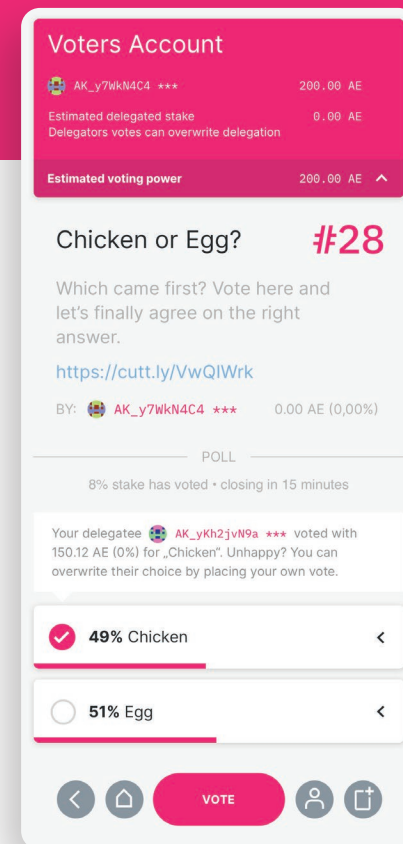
Voters Account

AK_y7WkN4C4 *** 200.00 AE

Estimated delegated stake 0.00 AE
Delegators votes can overwrite delegation

Estimated voting power 200.00 AE

Chicken or Egg? #28

Which came first? Vote here and let's finally agree on the right answer.

https://cutt.ly/VwQIWrk

BY: AK_y7WkN4C4 *** 0.00 AE (0,00%)

POLL

8% stake has voted • closing in 15 minutes

Your delegatee AK_yKh2jvN9a *** voted with 150.12 AE (0%) for „Chicken". Unhappy? You can overwrite their choice by placing your own vote.

49% Chicken

51% Egg

VOTE